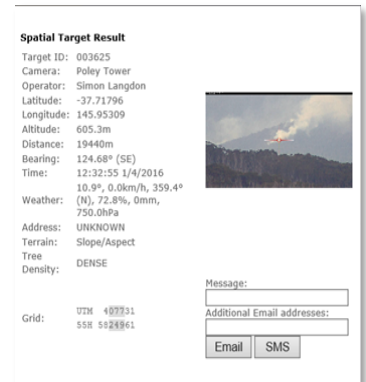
Spatial Target Result

| | |
|---|---|
| Target ID: | 003625 |
| Camera: | Poley Tower |
| Operator: | Simon Langdon |
| Latitude: | -37.71796 |
| Longitude: | 145.95309 |
| Altitude: | 605.3m |
| Distance: | 19440m |
| Bearing: | 124.68° (SE) |
| Time: | 12:32:55 1/4/2016 |
| Weather: | 10.9°, 0.0km/h, 359.4° (N), 72.8%, 0mm, 750.0hPa |
| Address: | UNKNOWN |
| Terrain: | Slope/Aspect |
| Tree Density: | DENSE |
| Grid: | UTM 407731 55H 5824961 |

Message:

Additional Email addresses:

Email SMS